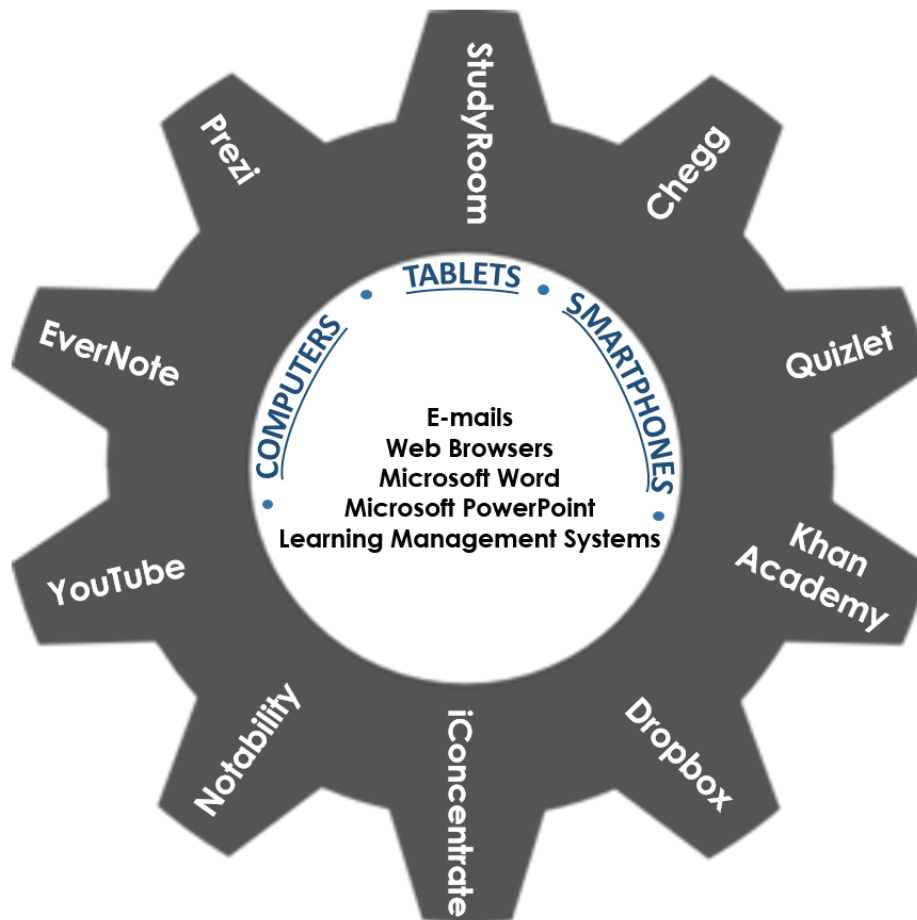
StudyRoom

Chegg

Quizlet

Khan Academy

Dropbox

iConcentrate

Notability

YouTube

EverNote

Prezi

COMPUTERS • TABLETS • SMARTPHONES

E-mails
Web Browsers
Microsoft Word
Microsoft PowerPoint
Learning Management Systems